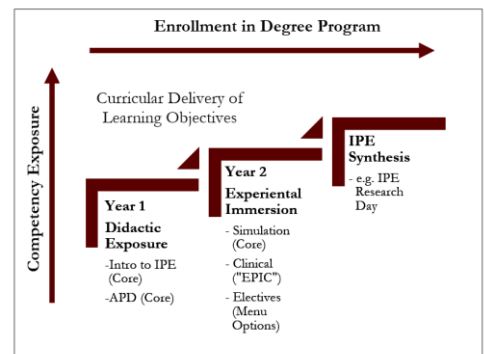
Enrollment in Degree Program

Competency Exposure

Curricular Delivery of Learning Objectives

Year 1
Didactic Exposure
-Intro to IPE (Core)
-APD (Core)

Year 2
Experiental Immersion
- Simulation (Core)
- Clinical ("EPIC")
- Electives (Menu Options)

IPE Synthesis
- e.g. IPE Research Day